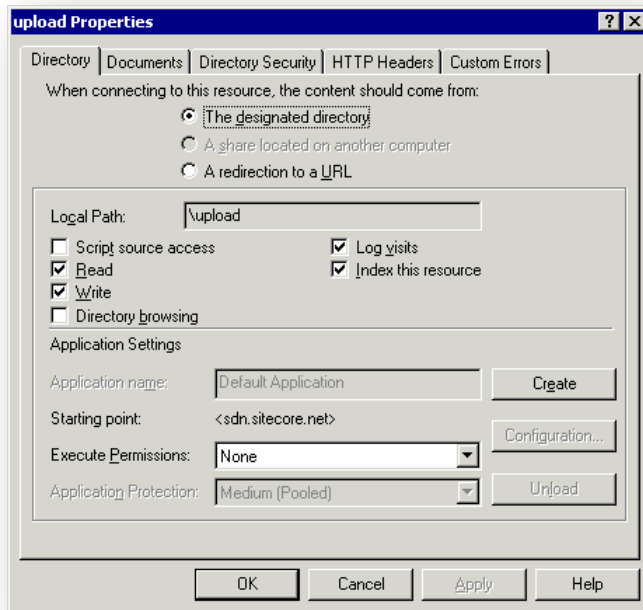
upload Properties

? ×

Directory | Documents | Directory Security | HTTP Headers | Custom Errors

When connecting to this resource, the content should come from:

The designated directory

A share located on another computer

A redirection to a URL

Local Path: \upload

Script source access

Read

Write

Directory browsing

Log visits

Index this resource

Application Settings

Application name: Default Application

Create

Starting point: <sdn.sitecore.net>

Configuration...

Execute Permissions: None

Application Protection: Medium (Pooled)

Unload

OK

Cancel

Apply

Help